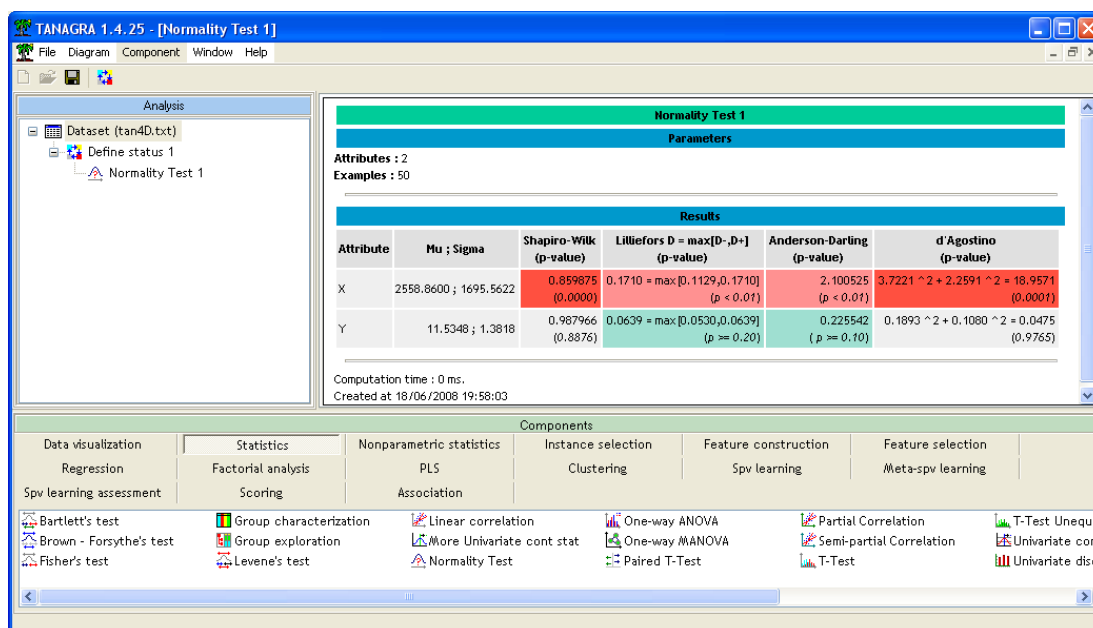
TANAGRA 1.4.25 - [Normality Test 1]

File Diagram Component Window Help

Analysis

Dataset (tan4D.txt)
Define status 1
Normality Test 1

Normality Test 1

Parameters

Attributes : 2
Examples : 50

Results

| Attribute | Mu ; Sigma | Shapiro-Wilk (p-value) | Lilliefors D = max[D-,D+] (p-value) | Anderson-Darling (p-value) | d'Agostino (p-value) |
|---|---|---|---|---|---|
| X | 2558.8600 ; 1695.5622 | 0.859875 (0.0000) | 0.1710 = max [0.1129,0.1710] (p < 0.01) | 2.100525 (p < 0.01) | 3.7221 ^2 + 2.2591 ^2 = 18.9571 (0.0001) |
| Y | 11.5348 ; 1.3818 | 0.987966 (0.8876) | 0.0639 = max [0.0530,0.0639] (p >= 0.20) | 0.225542 ( p >= 0.10) | 0.1893 ^2 + 0.1080 ^2 = 0.0475 (0.9765) |

Computation time : 0 ms.
Created at 18/06/2008 19:58:03

Components

Data visualization | Statistics | Nonparametric statistics | Instance selection | Feature construction | Feature selection
Regression | Factorial analysis | PLS | Clustering | Spv learning | Meta-spv learning
Spv learning assessment | Scoring | Association

Bartlett's test
Brown - Forsythe's test
Fisher's test
Group characterization
Group exploration
Levene's test
Linear correlation
More Univariate cont stat
Normality Test
One-way ANOVA
One-way MANOVA
Paired T-Test
Partial Correlation
Semi-partial Correlation
T-Test
T-Test Unequ
Univariate co
Univariate dis